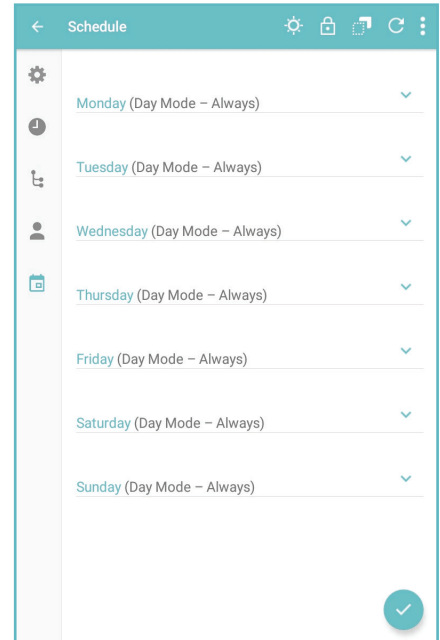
Schedule

Monday (Day Mode – Always)

Tuesday (Day Mode – Always)

Wednesday (Day Mode – Always)

Thursday (Day Mode – Always)

Friday (Day Mode – Always)

Saturday (Day Mode – Always)

Sunday (Day Mode – Always)